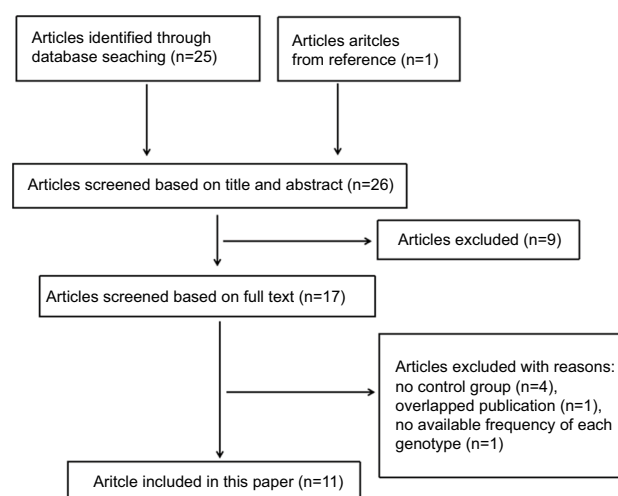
Articles identified through database seaching (n=25)

Articles aritcles from reference (n=1)

Articles screened based on title and abstract (n=26)

Articles excluded (n=9)

Articles screened based on full text (n=17)

Articles excluded with reasons: no control group (n=4), overlapped publication (n=1), no available frequency of each genotype (n=1)

Aritcle included in this paper (n=11)